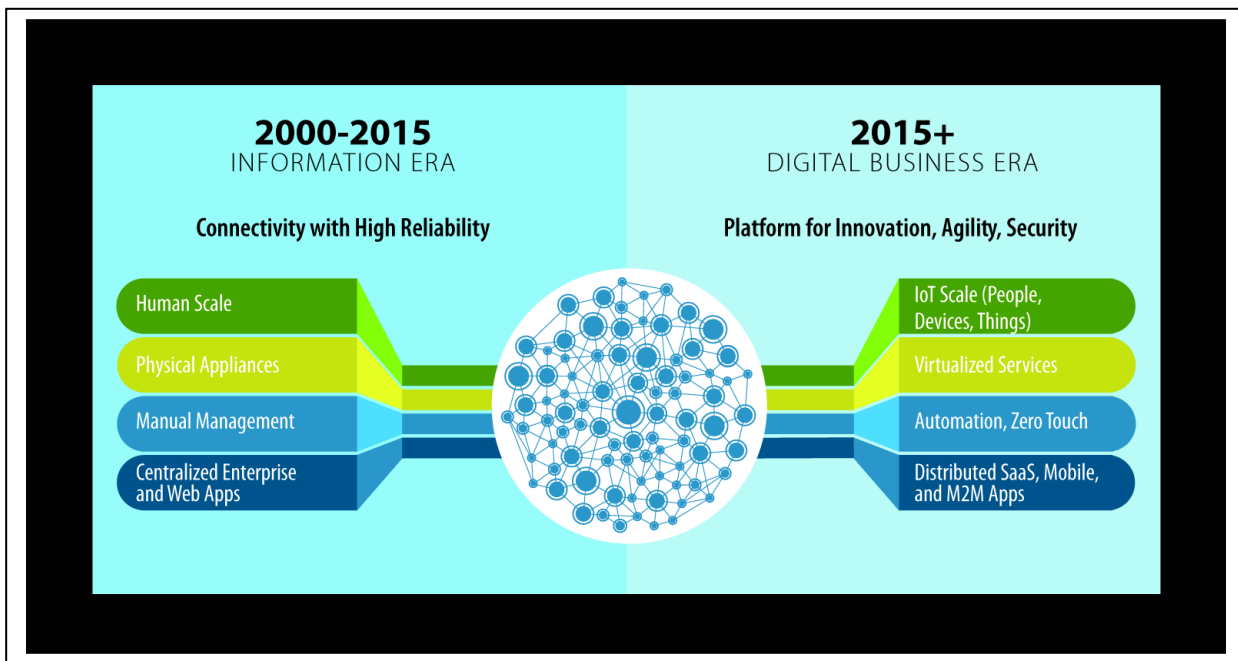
2000-2015
INFORMATION ERA

Connectivity with High Reliability

Human Scale

Physical Appliances

Manual Management

Centralized Enterprise and Web Apps

2015+
DIGITAL BUSINESS ERA

Platform for Innovation, Agility, Security

IoT Scale (People, Devices, Things)

Virtualized Services

Automation, Zero Touch

Distributed SaaS, Mobile, and M2M Apps